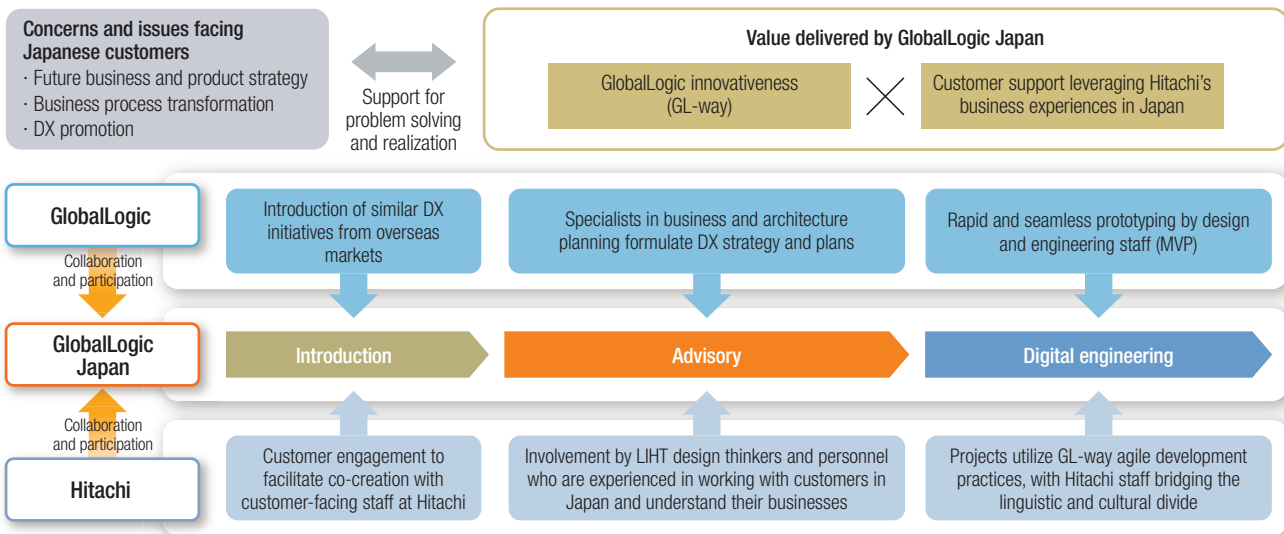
Concerns and issues facing Japanese customers
· Future business and product strategy
· Business process transformation
· DX promotion

Support for problem solving and realization

Value delivered by GlobalLogic Japan

GlobalLogic innovativeness (GL-way)

Customer support leveraging Hitachi's business experiences in Japan

GlobalLogic

Collaboration and participation

GlobalLogic Japan

Collaboration and participation

Hitachi

Introduction of similar DX initiatives from overseas markets

Specialists in business and architecture planning formulate DX strategy and plans

Rapid and seamless prototyping by design and engineering staff (MVP)

Introduction

Advisory

Digital engineering

Customer engagement to facilitate co-creation with customer-facing staff at Hitachi

Involvement by LIHT design thinkers and personnel who are experienced in working with customers in Japan and understand their businesses

Projects utilize GL-way agile development practices, with Hitachi staff bridging the linguistic and cultural divide